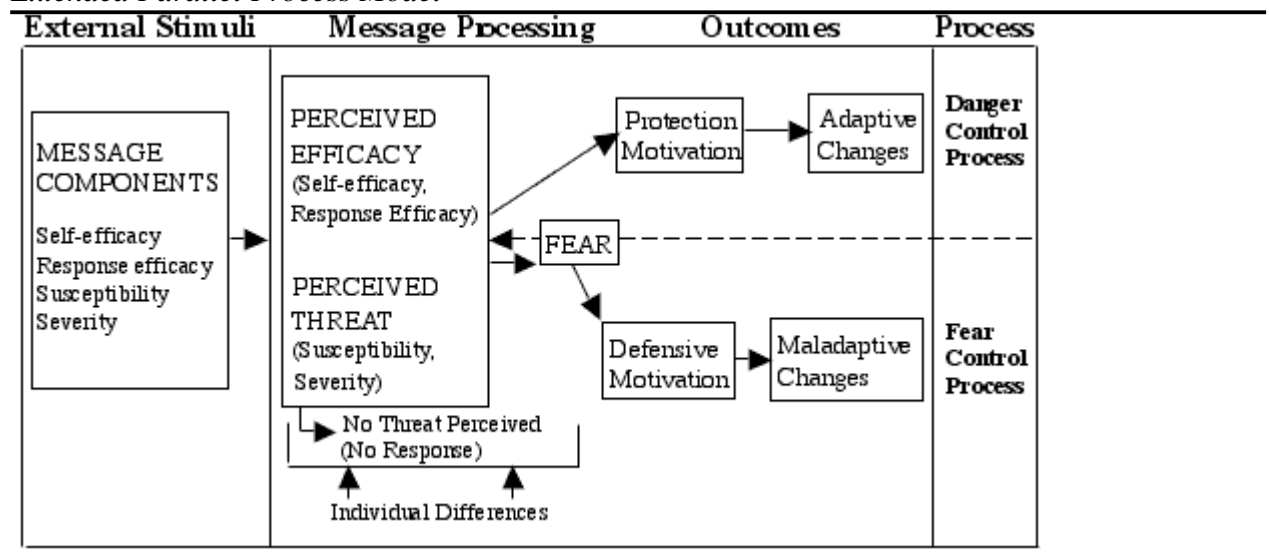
Extended Parallel Process Model

External Stimuli
Message Processing
Outcomes
Process

MESSAGE COMPONENTS
Self-efficacy
Response efficacy
Susceptibility
Severity

PERCEIVED EFFICACY
(Self-efficacy, Response Efficacy)

PERCEIVED THREAT
(Susceptibility, Severity)

FEAR

No Threat Perceived
(No Response)

Individual Differences

Protection Motivation
Adaptive Changes

Defensive Motivation
Maladaptive Changes

Danger Control Process

Fear Control Process